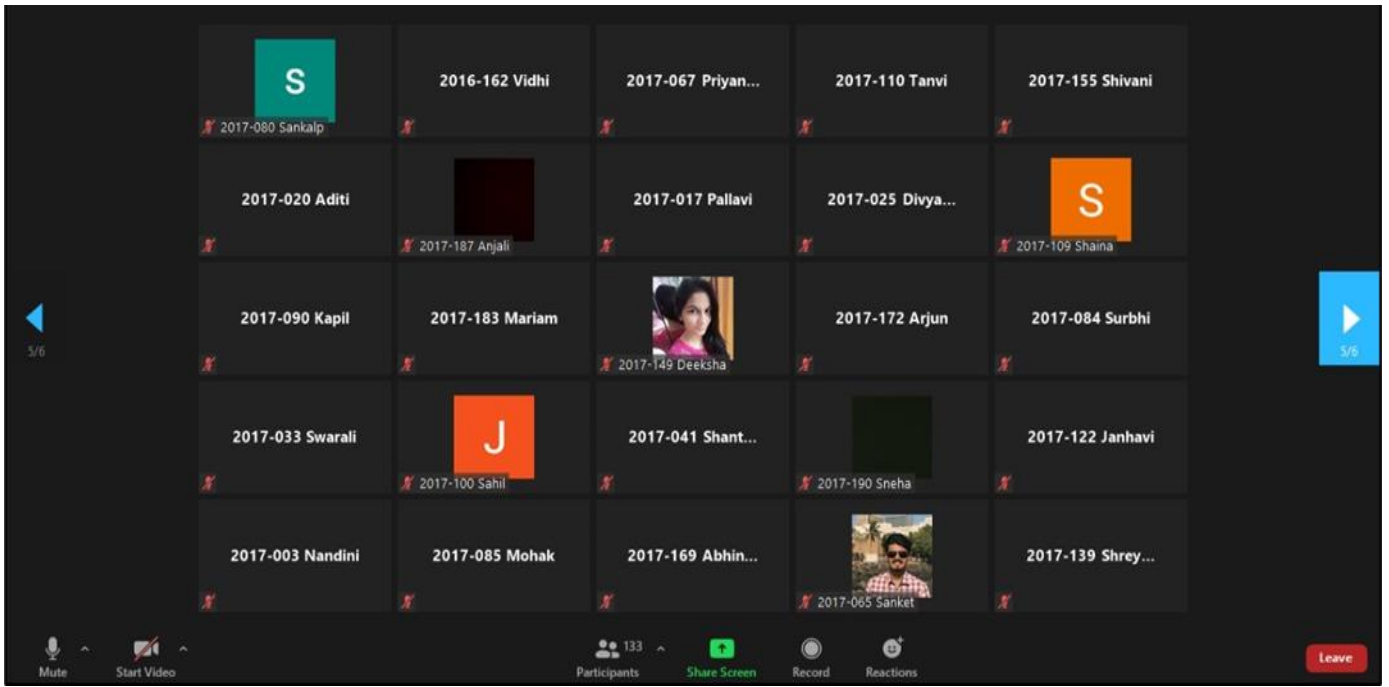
S
2017-080 Sankalp

2016-162 Vidhi

2017-067 Priyan...

2017-110 Tanvi

2017-155 Shivani

2017-020 Aditi

2017-187 Anjali

2017-017 Pallavi

2017-025 Divya...

S
2017-109 Shaina

5/6

2017-090 Kapil

2017-183 Mariam

2017-149 Deeksha

2017-172 Arjun

2017-084 Surbhi

5/6

2017-033 Swarali

J
2017-100 Sahil

2017-041 Shant...

2017-190 Sneha

2017-122 Janhavi

2017-003 Nandini

2017-085 Mohak

2017-169 Abhin...

2017-065 Sanket

2017-139 Shrey...

Mute

Start Video

133
Participants

Share Screen

Record

Reactions

Leave